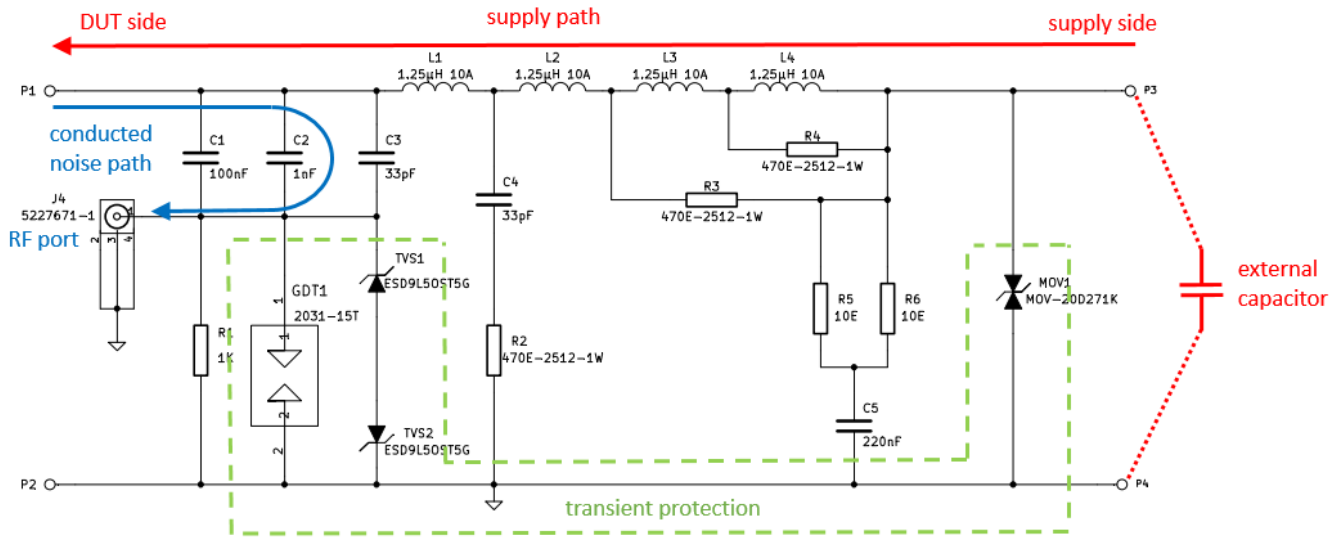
DUT side
supply path
supply side

P1
L1
1.25µH 10A
L2
1.25µH 10A
L3
1.25µH 10A
L4
1.25µH 10A
P3

conducted noise path
C1
100nF
C2
1nF
C3
33pF
R4
470E-2512-1W

J4
5227671-1
RF port
2
3
4
C4
33pF
R3
470E-2512-1W

TVS1
ESD9L5OST5G
GDT1
1
2031-15T
4
2
2
R1
1K
R2
470E-2512-1W
R5
10E
R6
10E
MOV1
MOV-20D271K
external capacitor

TVS2
ESD9L5OST5G
C5
220nF

P2
P4
transient protection